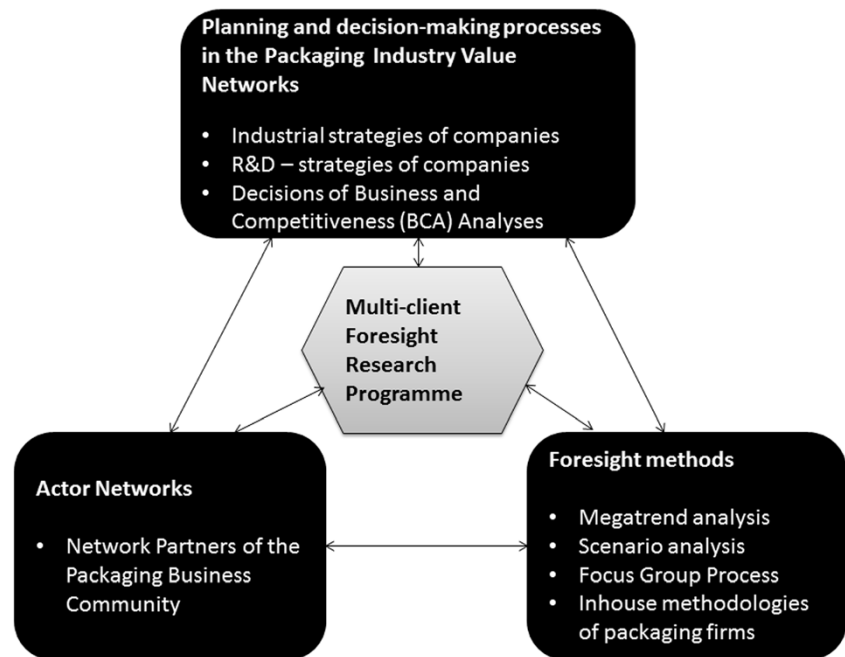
Planning and decision-making processes in the Packaging Industry Value Networks

- Industrial strategies of companies
- R&D – strategies of companies
- Decisions of Business and Competitiveness (BCA) Analyses

Multi-client Foresight Research Programme

Actor Networks

- Network Partners of the Packaging Business Community

Foresight methods

- Megatrend analysis
- Scenario analysis
- Focus Group Process
- Inhouse methodologies of packaging firms